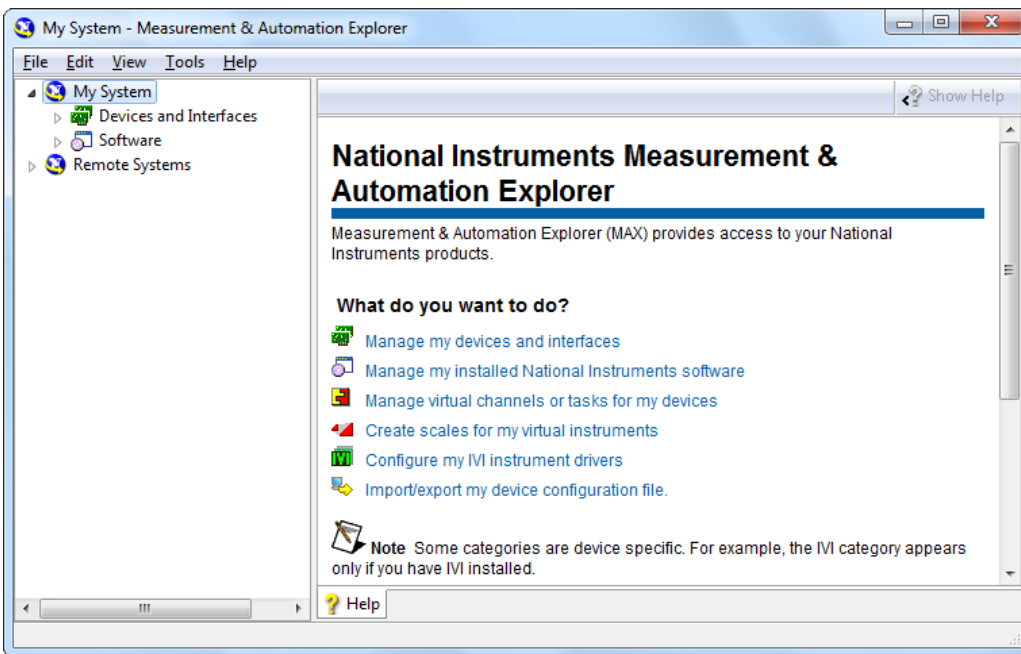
My System - Measurement & Automation Explorer

File Edit View Tools Help

My System
Devices and Interfaces
Software
Remote Systems

Show Help

National Instruments Measurement & Automation Explorer

Measurement & Automation Explorer (MAX) provides access to your National Instruments products.

What do you want to do?

Manage my devices and interfaces
Manage my installed National Instruments software
Manage virtual channels or tasks for my devices
Create scales for my virtual instruments
Configure my IVI instrument drivers
Import/export my device configuration file.

Note Some categories are device specific. For example, the IVI category appears only if you have IVI installed.

Help